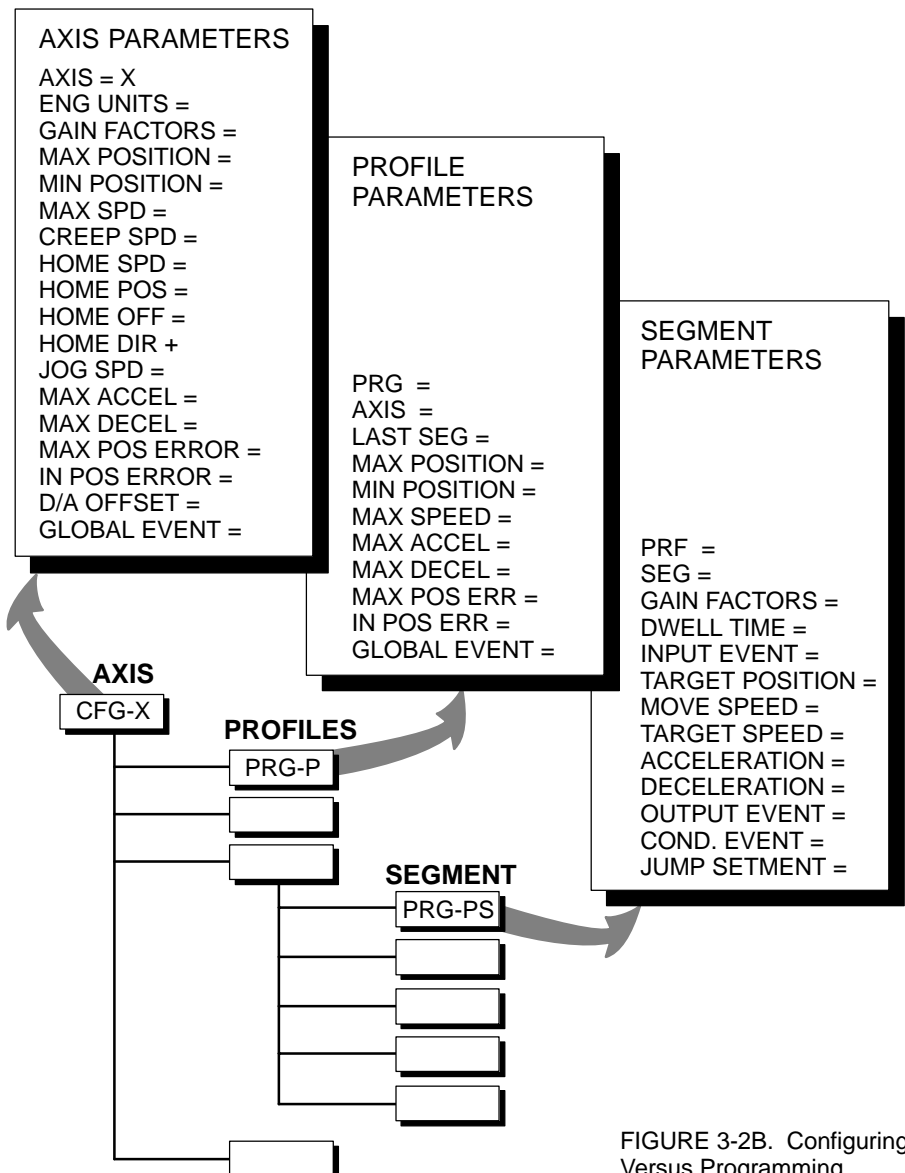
AXIS PARAMETERS
AXIS = X
ENG UNITS =
GAIN FACTORS =
MAX POSITION =
MIN POSITION =
MAX SPD =
CREEP SPD =
HOME SPD =
HOME POS =
HOME OFF =
HOME DIR +
JOG SPD =
MAX ACCEL =
MAX DECEL =
MAX POS ERROR =
IN POS ERROR =
D/A OFFSET =
GLOBAL EVENT =

PROFILE PARAMETERS
PRG =
AXIS =
LAST SEG =
MAX POSITION =
MIN POSITION =
MAX SPEED =
MAX ACCEL =
MAX DECEL =
MAX POS ERR =
IN POS ERR =
GLOBAL EVENT =

SEGMENT PARAMETERS
PRF =
SEG =
GAIN FACTORS =
DWELL TIME =
INPUT EVENT =
TARGET POSITION =
MOVE SPEED =
TARGET SPEED =
ACCELERATION =
DECELERATION =
OUTPUT EVENT =
COND. EVENT =
JUMP SETMENT =

AXIS
CFG-X
PROFILES
PRG-P
SEGMENT
PRG-PS

FIGURE 3-2B. Configuring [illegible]
Versus Programming